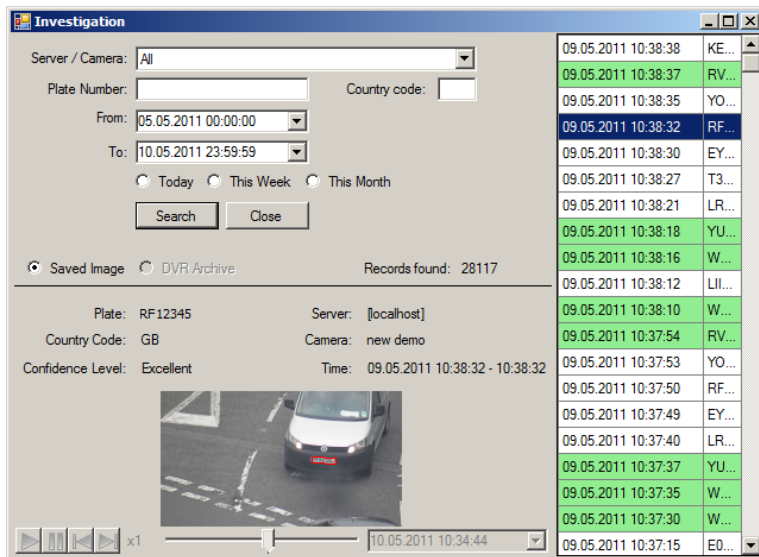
Investigation

Server / Camera: All

Plate Number:

Country code:

From: 05.05.2011 00:00:00

To: 10.05.2011 23:59:59

Today This Week This Month

Search Close

Saved Image DVR Archive

Records found: 28117

Plate: RF12345

Server: [localhost]

Country Code: GB

Camera: new demo

Confidence Level: Excellent

Time: 09.05.2011 10:38:32 - 10:38:32

x1

10.05.2011 10:34:44

| | |
|---|---|
| 09.05.2011 10:38:38 | KE... |
| 09.05.2011 10:38:37 | RV... |
| 09.05.2011 10:38:35 | YO... |
| 09.05.2011 10:38:32 | RF... |
| 09.05.2011 10:38:30 | EY... |
| 09.05.2011 10:38:27 | T3... |
| 09.05.2011 10:38:21 | LR... |
| 09.05.2011 10:38:18 | YU... |
| 09.05.2011 10:38:16 | W... |
| 09.05.2011 10:38:12 | LII... |
| 09.05.2011 10:38:10 | W... |
| 09.05.2011 10:37:54 | RV... |
| 09.05.2011 10:37:53 | YO... |
| 09.05.2011 10:37:50 | RF... |
| 09.05.2011 10:37:49 | EY... |
| 09.05.2011 10:37:40 | LR... |
| 09.05.2011 10:37:37 | YU... |
| 09.05.2011 10:37:35 | W... |
| 09.05.2011 10:37:30 | W... |
| 09.05.2011 10:37:15 | E0... |